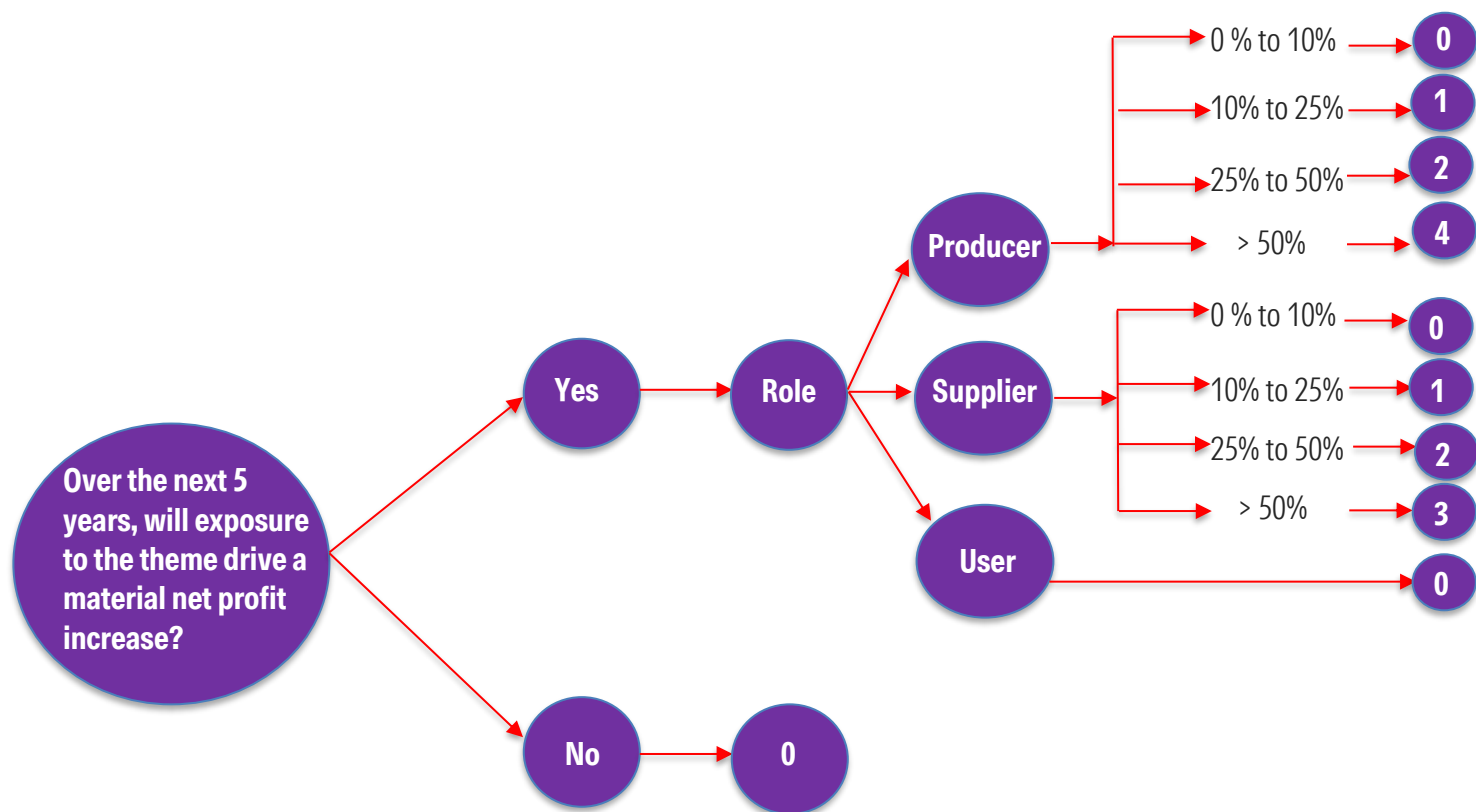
Over the next 5 years, will exposure to the theme drive a material net profit increase?

Yes

Role

Producer

0 % to 10%
0
10% to 25%
1
25% to 50%
2
> 50%
4

Supplier

0 % to 10%
0
10% to 25%
1
25% to 50%
2
> 50%
3

User

0

No

0